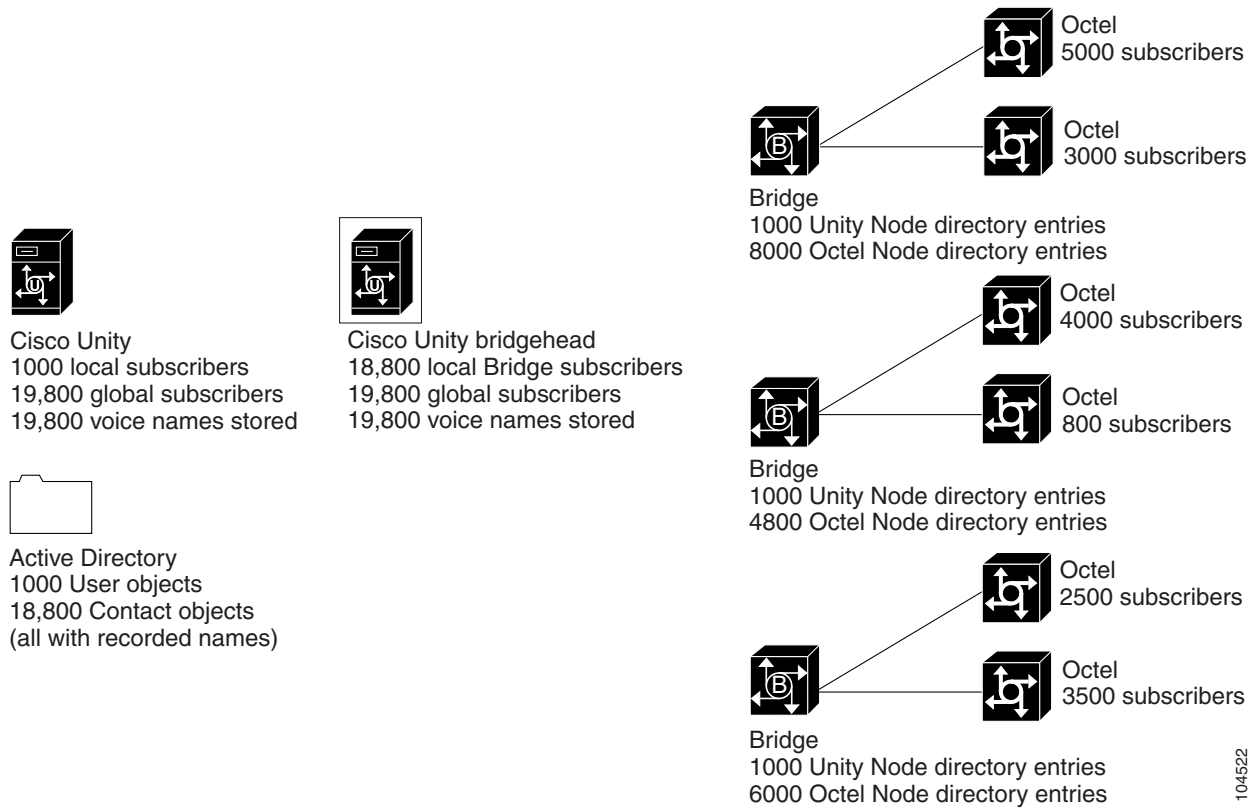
Octel
5000 subscribers

Octel
3000 subscribers

Bridge
1000 Unity Node directory entries
8000 Octel Node directory entries

Cisco Unity
1000 local subscribers
19,800 global subscribers
19,800 voice names stored

Cisco Unity bridgehead
18,800 local Bridge subscribers
19,800 global subscribers
19,800 voice names stored

Octel
4000 subscribers

Octel
800 subscribers

Bridge
1000 Unity Node directory entries
4800 Octel Node directory entries

Active Directory
1000 User objects
18,800 Contact objects
(all with recorded names)

Octel
2500 subscribers

Octel
3500 subscribers

Bridge
1000 Unity Node directory entries
6000 Octel Node directory entries

104522